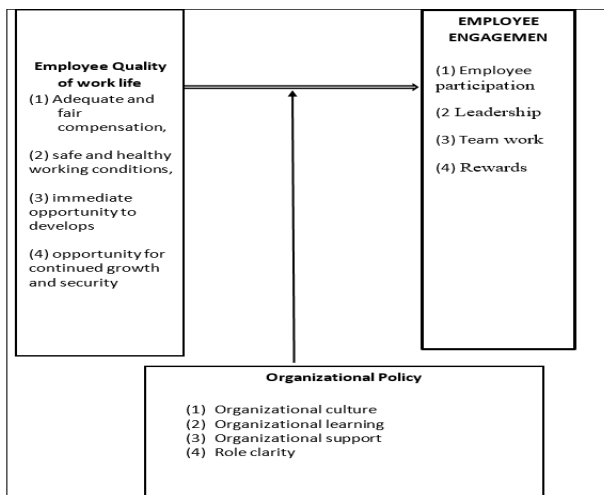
Employee Quality of work life

(1) Adequate and fair compensation,

(2) safe and healthy working conditions,

(3) immediate opportunity to develops

(4) opportunity for continued growth and security

EMPLOYEE ENGAGEMEN

(1) Employee participation

(2 Leadership

(3) Team work

(4) Rewards

Organizational Policy

(1) Organizational culture
(2) Organizational learning
(3) Organizational support
(4) Role clarity